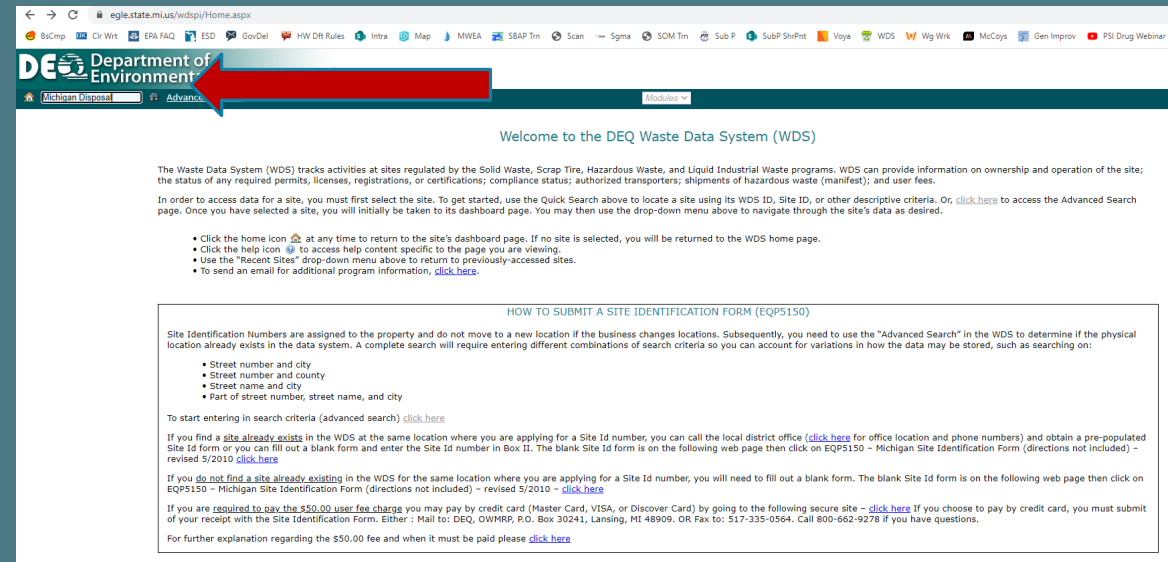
egle.state.mi.us/wdspi/Home.aspx

BsCmp Clr Wrt EPA FAQ ESD GovDel HW Dft Rules Intra Map MWEA SBAP Trn Scan Sgma SOM Trn Sub P SubP ShrPnt Voya WDS Wg Wrk McCoys Gen Improv PSI Drug Webinar

DEQ Department of Environment

Michigan Disposal Advanced

Modules

Welcome to the DEQ Waste Data System (WDS)

The Waste Data System (WDS) tracks activities at sites regulated by the Solid Waste, Scrap Tire, Hazardous Waste, and Liquid Industrial Waste programs. WDS can provide information on ownership and operation of the site; the status of any required permits, licenses, registrations, or certifications; compliance status; authorized transporters; shipments of hazardous waste (manifest); and user fees.

In order to access data for a site, you must first select the site. To get started, use the Quick Search above to locate a site using its WDS ID, Site ID, or other descriptive criteria. Or, click here to access the Advanced Search page. Once you have selected a site, you will initially be taken to its dashboard page. You may then use the drop-down menu above to navigate through the site's data as desired.

• Click the home icon at any time to return to the site's dashboard page. If no site is selected, you will be returned to the WDS home page.
• Click the help icon to access help content specific to the page you are viewing.
• Use the "Recent Sites" drop-down menu above to return to previously-accessed sites.
• To send an email for additional program information, click here.

HOW TO SUBMIT A SITE IDENTIFICATION FORM (EQP5150)

Site Identification Numbers are assigned to the property and do not move to a new location if the business changes locations. Subsequently, you need to use the "Advanced Search" in the WDS to determine if the physical location already exists in the data system. A complete search will require entering different combinations of search criteria so you can account for variations in how the data may be stored, such as searching on:

• Street number and city
• Street number and county
• Street name and city
• Part of street number, street name, and city

To start entering in search criteria (advanced search) click here

If you find a site already exists in the WDS at the same location where you are applying for a Site Id number, you can call the local district office (click here for office location and phone numbers) and obtain a pre-populated Site Id form or you can fill out a blank form and enter the Site Id number in Box II. The blank Site Id form is on the following web page then click on EQP5150 – Michigan Site Identification Form (directions not included) – revised 5/2010 click here

If you do not find a site already existing in the WDS for the same location where you are applying for a Site Id number, you will need to fill out a blank form. The blank Site Id form is on the following web page then click on EQP5150 – Michigan Site Identification Form (directions not included) – revised 5/2010 – click here

If you are required to pay the $50.00 user fee charge you may pay by credit card (Master Card, VISA, or Discover Card) by going to the following secure site – click here If you choose to pay by credit card, you must submit of your receipt with the Site Identification Form. Either : Mail to: DEQ, OWMRP, P.O. Box 30241, Lansing, MI 48909. OR Fax to: 517-335-0564. Call 800-662-9278 if you have questions.

For further explanation regarding the $50.00 fee and when it must be paid please click here